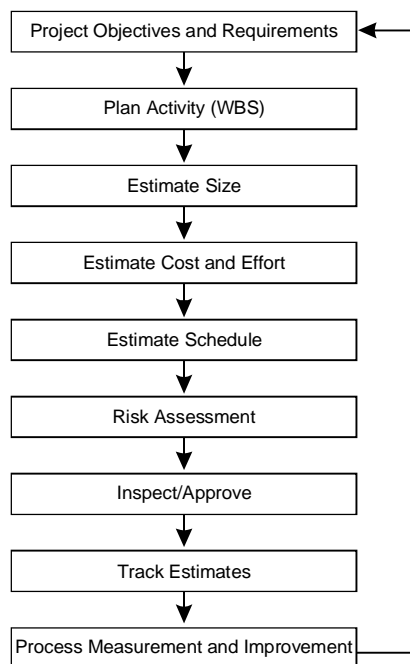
Project Objectives and Requirements

Plan Activity (WBS)

Estimate Size

Estimate Cost and Effort

Estimate Schedule

Risk Assessment

Inspect/Approve

Track Estimates

Process Measurement and Improvement